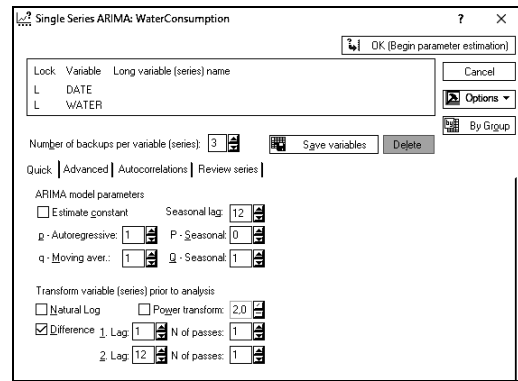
Single Series ARIMA: WaterConsumption

? ×

OK (Begin parameter estimation)

Lock Variable Long variable (series) name
L DATE
L WATER

Cancel

Options ▾

By Group

Number of backups per variable (series): 3

Save variables

Delete

Quick | Advanced | Autocorrelations | Review series

ARIMA model parameters

Estimate constant

Seasonal lag: 12

p - Autoregressive: 1

P - Seasonal: 0

q - Moving aver.: 1

Q - Seasonal: 1

Transform variable (series) prior to analysis

Natural Log

Power transform: 2,0

Difference 1. Lag: 1 N of passes: 1

2. Lag: 12 N of passes: 1